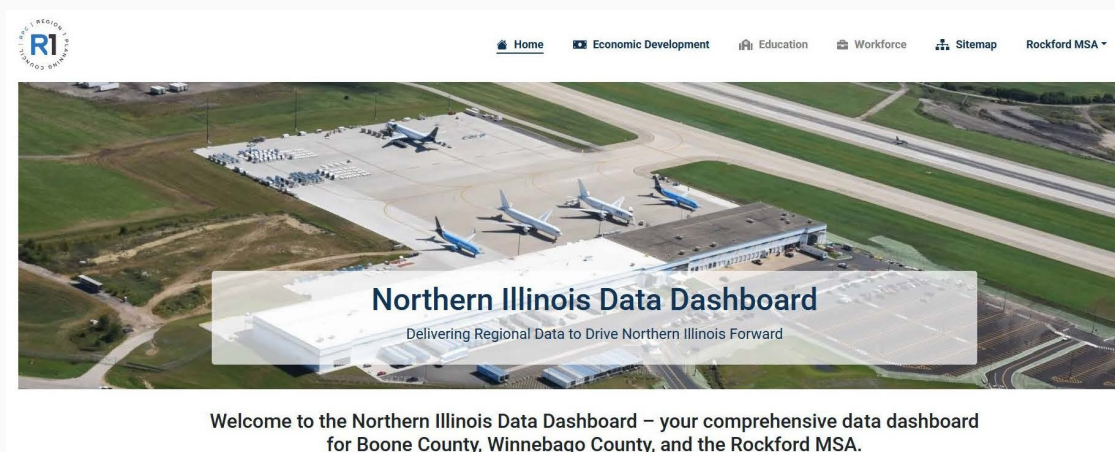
R1 REGION 1 PLANNING COUNCIL

Home Economic Development Education Workforce Sitemap Rockford MSA

Northern Illinois Data Dashboard

Delivering Regional Data to Drive Northern Illinois Forward

Welcome to the Northern Illinois Data Dashboard – your comprehensive data dashboard for Boone County, Winnebago County, and the Rockford MSA.